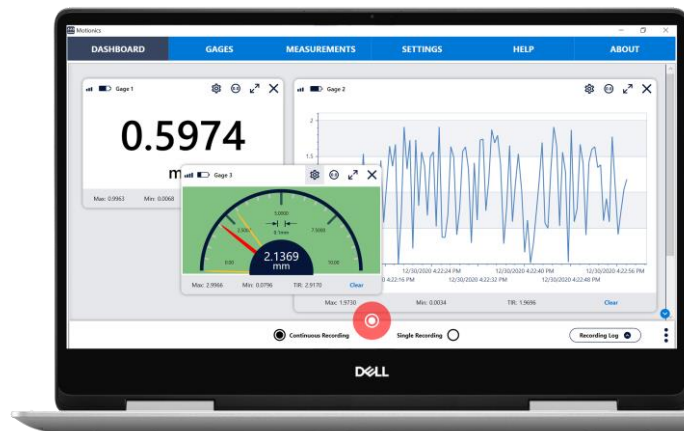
Motionics

DASHBOARD GAGES MEASUREMENTS SETTINGS HELP ABOUT

Gage 1

0.5974

m

Max: 0.9963 Min: 0.0068

Gage 2

2

1.5

12/30/2020 4:22:16 PM 12/30/2020 4:22:24 PM 12/30/2020 4:22:32 PM 12/30/2020 4:22:40 PM 12/30/2020 4:22:48 PM 12/30/2020 4:22:56 PM

Max: 1.9730 Min: 0.0034 TIR: 1.9696 Clear

Gage 3

5.0000

0.1mm

2.500

7.5000

0.00

10.00

2.1369

mm

Max: 2.9966 Min: 0.0796 TIR: 2.9170 Clear

Continuous Recording Single Recording

Recording Log

DELL